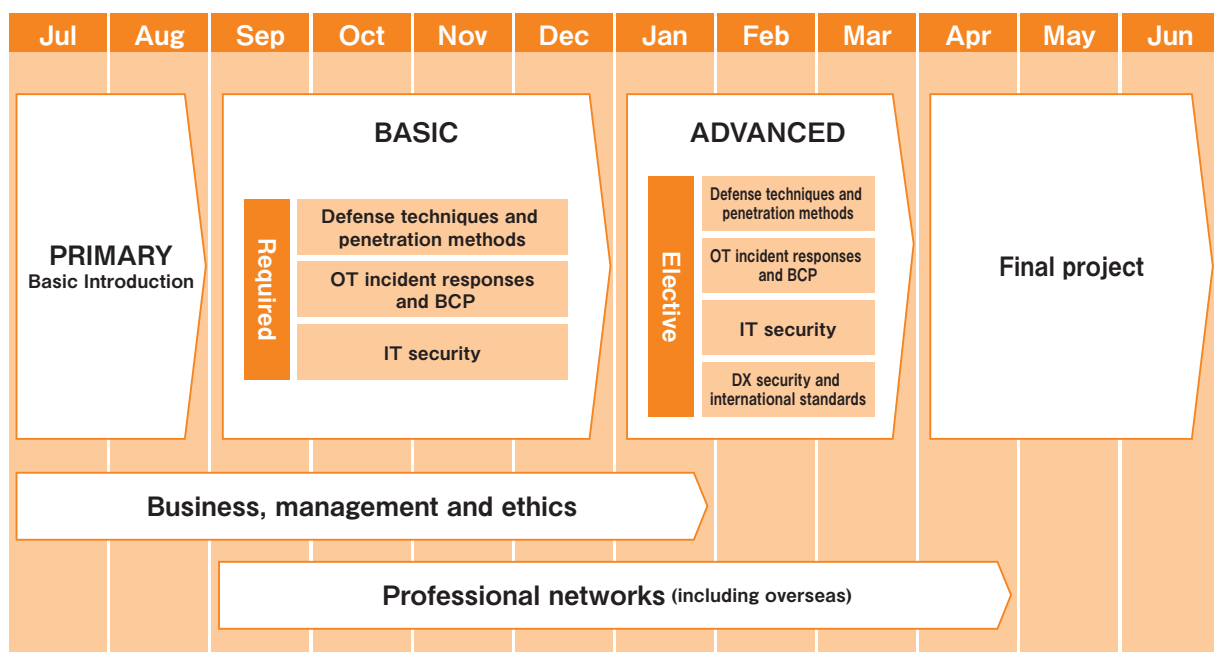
Jul Aug Sep Oct Nov Dec Jan Feb Mar Apr May Jun

PRIMARY
Basic Introduction

BASIC

Required

Defense techniques and penetration methods

OT incident responses and BCP

IT security

ADVANCED

Elective

Defense techniques and penetration methods

OT incident responses and BCP

IT security

DX security and international standards

Final project

Business, management and ethics

Professional networks (including overseas)